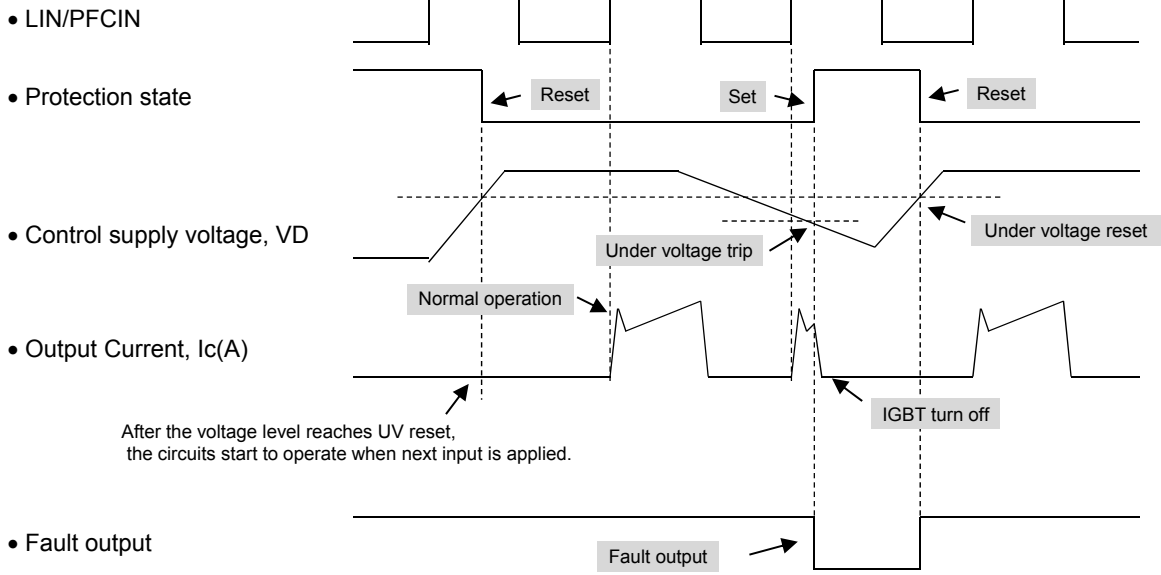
• LIN/PFCIN

• Protection state

Reset

Set

Reset

• Control supply voltage, VD

Under voltage trip

Under voltage reset

Normal operation

• Output Current, Ic(A)

After the voltage level reaches UV reset, the circuits start to operate when next input is applied.

IGBT turn off

• Fault output

Fault output